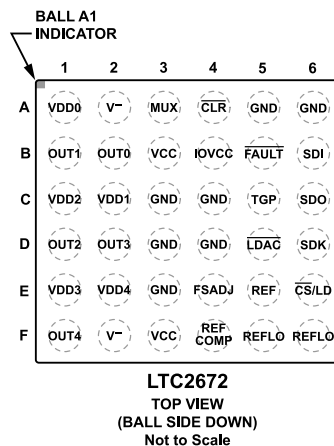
BALL A1
INDICATOR

|   | 1 | 2 | 3 | 4 | 5 | 6 |
|---|---|---|---|---|---|---|
| A | VDD0 | V⁻ | MUX | $\overline{CLR}$ | GND | GND |
| B | OUT1 | OUT0 | VCC | IOVCC | $\overline{FAULT}$ | SDI |
| C | VDD2 | VDD1 | GND | GND | TGP | SDO |
| D | OUT2 | OUT3 | GND | GND | $\overline{LDAC}$ | SDK |
| E | VDD3 | VDD4 | GND | FSADJ | REF | $\overline{CS}$/LD |
| F | OUT4 | V⁻ | VCC | REF COMP | REFLO | REFLO |

LTC2672
TOP VIEW
(BALL SIDE DOWN)
Not to Scale